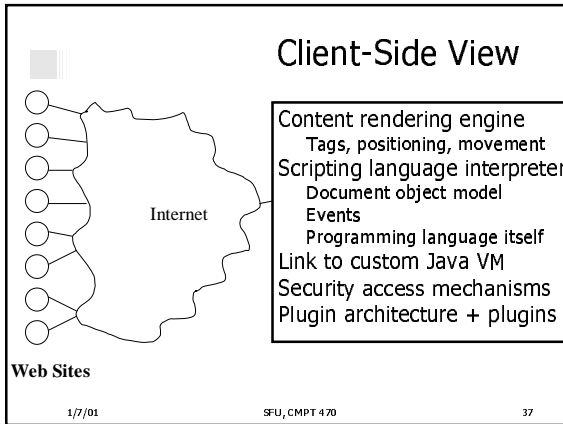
Client-Side View

Internet

Content rendering engine
Tags, positioning, movement
Scripting language interpreter
Document object model
Events
Programming language itself
Link to custom Java VM
Security access mechanisms
Plugin architecture + plugins

Web Sites

1/7/01

SFU, CMPT 470

37